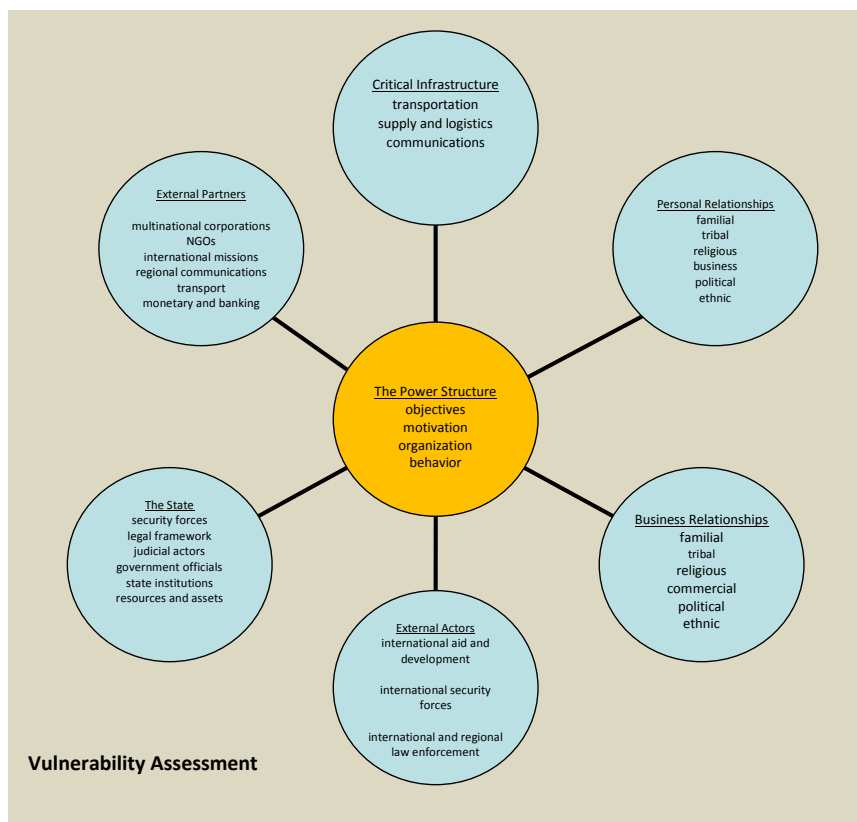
Critical Infrastructure
transportation
supply and logistics
communications

External Partners

multinational corporations
NGOs
international missions
regional communications
transport
monetary and banking

Personal Relationships
familial
tribal
religious
business
political
ethnic

The Power Structure
objectives
motivation
organization
behavior

The State
security forces
legal framework
judicial actors
government officials
state institutions
resources and assets

Business Relationships
familial
tribal
religious
commercial
political
ethnic

External Actors
international aid and development

international security forces

international and regional law enforcement

Vulnerability Assessment